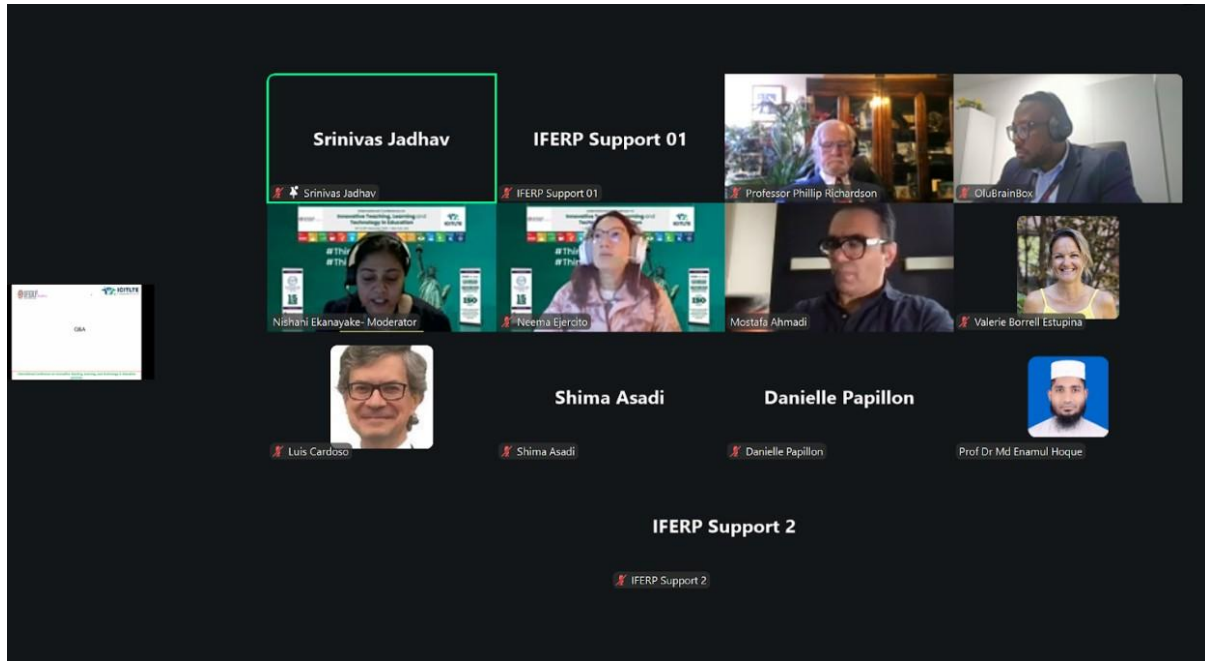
Q&A

Srinivas Jadhav

Srinivas Jadhav

IFERP Support 01

IFERP Support 01

Professor Phillip Richardson

OluBrainBox

Innovative Teaching, Learning and Technology in Education

Nishani Ekanayake- Moderator

Neema Ejercito

Mostafa Ahmadi

Valerie Borrell Estupina

Luis Cardoso

Shima Asadi

Shima Asadi

Danielle Papillon

Danielle Papillon

Prof Dr Md Enamul Hoque

IFERP Support 2

IFERP Support 2